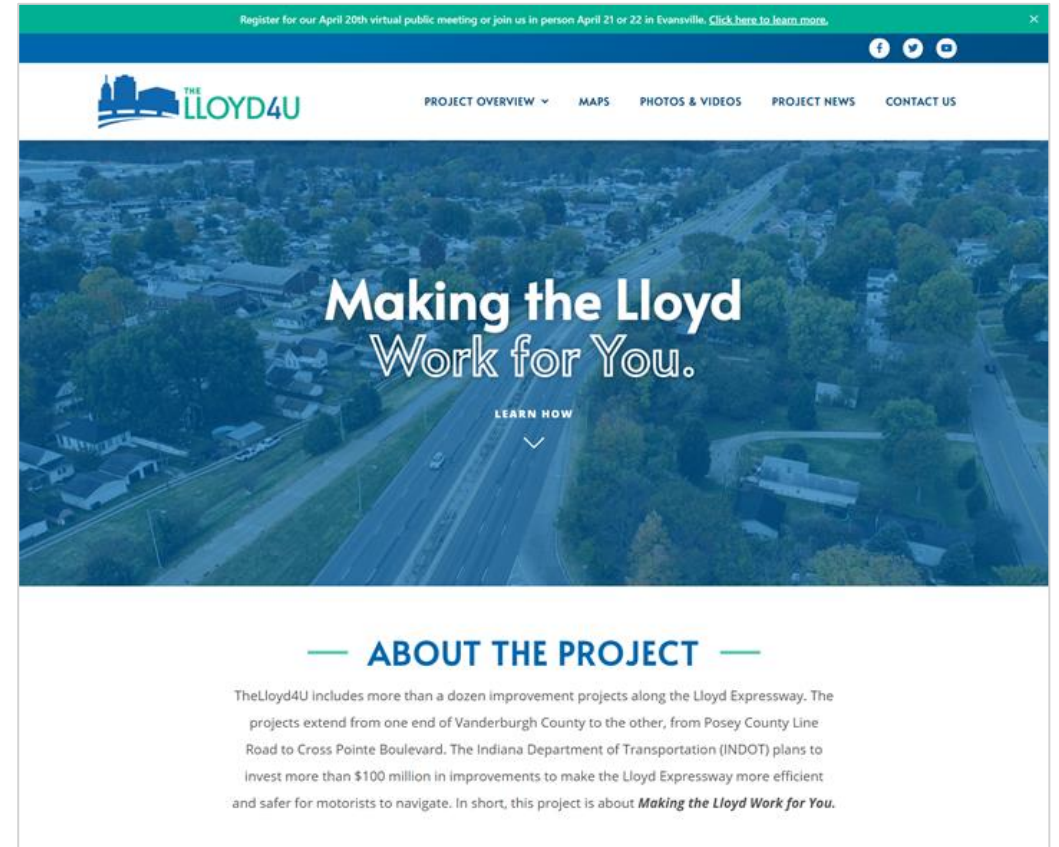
Register for our April 20th virtual public meeting or join us in person April 21 or 22 in Evansville. Click here to learn more.

×

THE LLOYD4U

PROJECT OVERVIEW ⌄ MAPS PHOTOS & VIDEOS PROJECT NEWS CONTACT US

Making the Lloyd
Work for You.

LEARN HOW

— ABOUT THE PROJECT —

TheLloyd4U includes more than a dozen improvement projects along the Lloyd Expressway. The projects extend from one end of Vanderburgh County to the other, from Posey County Line Road to Cross Pointe Boulevard. The Indiana Department of Transportation (INDOT) plans to invest more than $100 million in improvements to make the Lloyd Expressway more efficient and safer for motorists to navigate. In short, this project is about ***Making the Lloyd Work for You.***